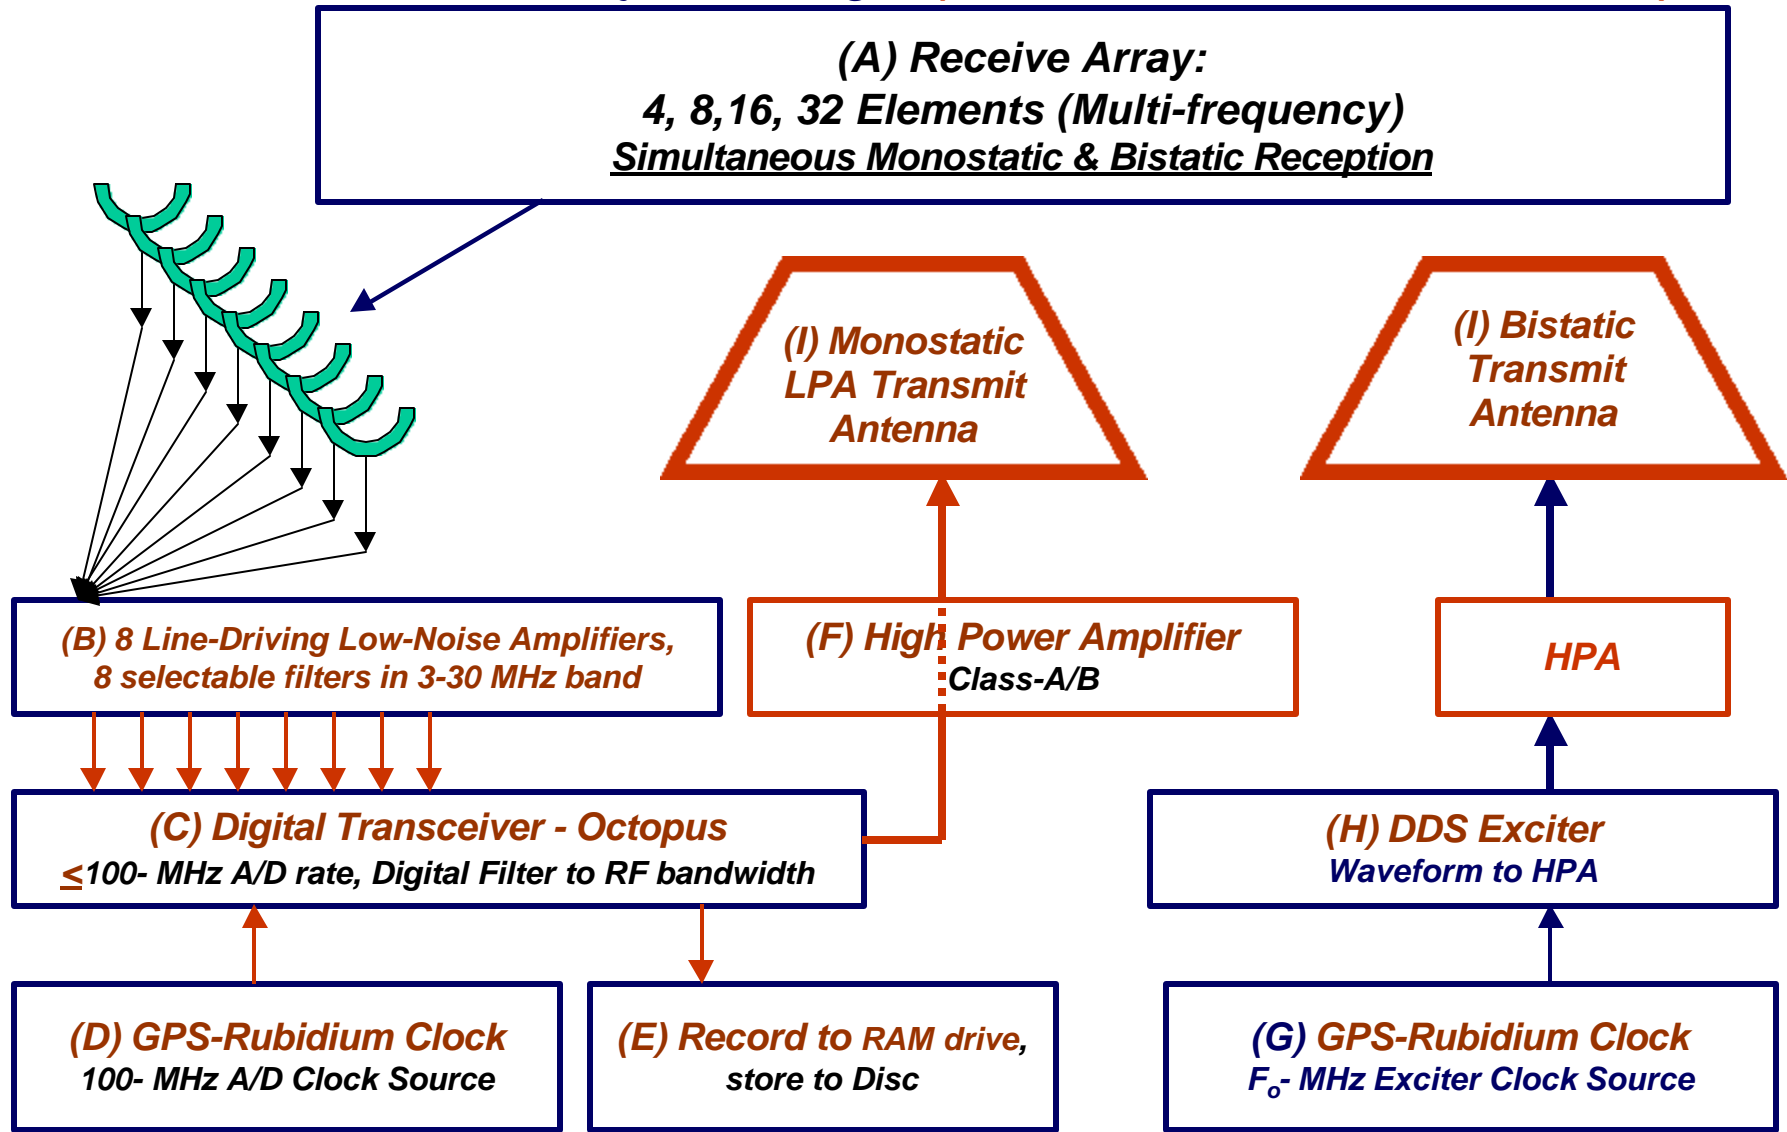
(A) Receive Array:
4, 8,16, 32 Elements (Multi-frequency)
Simultaneous Monostatic & Bistatic Reception

(I) Monostatic LPA Transmit Antenna

(I) Bistatic Transmit Antenna

(B) 8 Line-Driving Low-Noise Amplifiers, 8 selectable filters in 3-30 MHz band

(F) High Power Amplifier
Class-A/B

HPA

(C) Digital Transceiver - Octopus
$\leq$100- MHz A/D rate, Digital Filter to RF bandwidth

(H) DDS Exciter
Waveform to HPA

(D) GPS-Rubidium Clock
100- MHz A/D Clock Source

(E) Record to RAM drive, store to Disc

(G) GPS-Rubidium Clock
$F_o$- MHz Exciter Clock Source